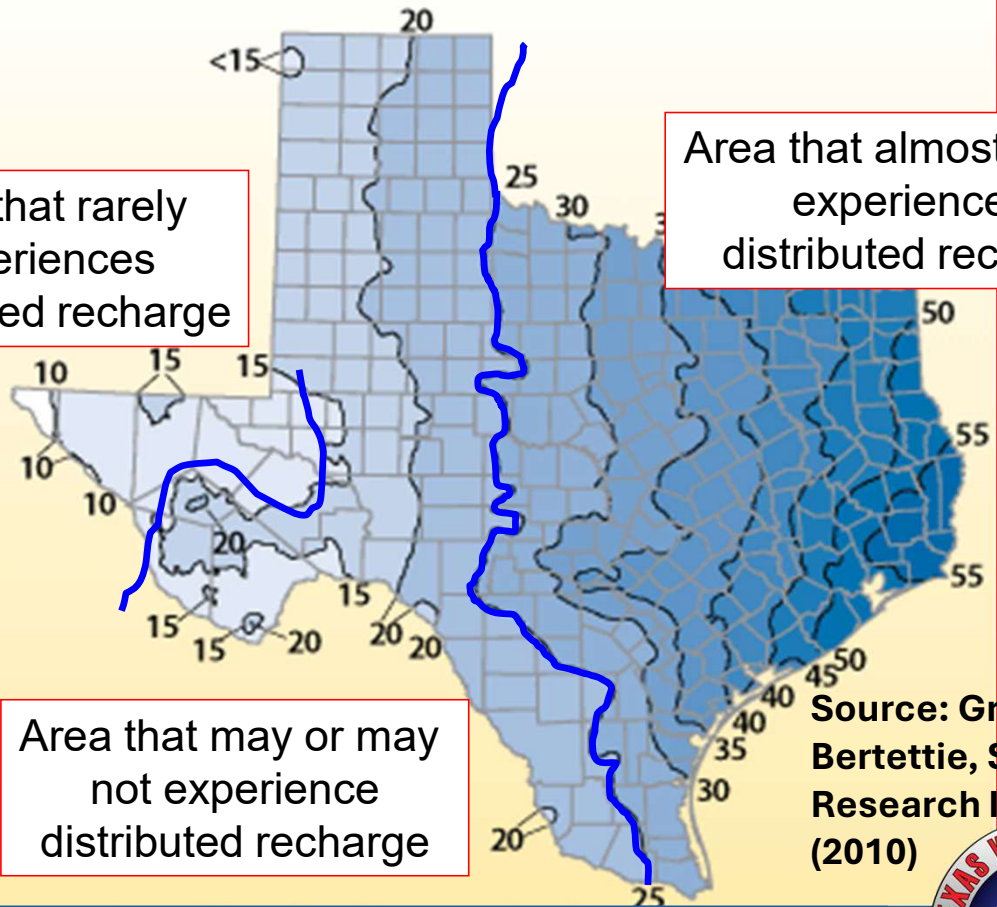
20
<15
25
30
Area that almost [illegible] experience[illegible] distributed rec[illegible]
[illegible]that rarely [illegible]eriences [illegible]ed recharge
50
10
15
15
10
10
55
20
55
15
15
20
20
15
20
45
50
40
40
35
30
Source: Gr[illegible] Bertettie, S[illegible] Research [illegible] (2010)
Area that may or may not experience distributed recharge
20
25